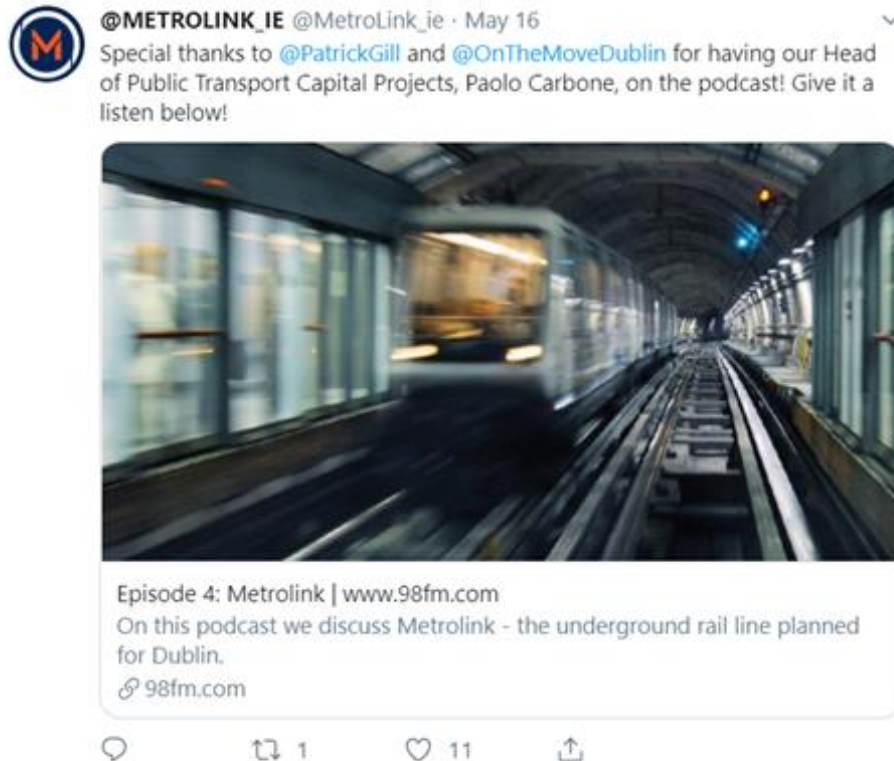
M

@METROLINK_IE @MetroLink_ie · May 16
Special thanks to @PatrickGill and @OnTheMoveDublin for having our Head of Public Transport Capital Projects, Paolo Carbone, on the podcast! Give it a listen below!

Episode 4: Metrolink | www.98fm.com
On this podcast we discuss Metrolink - the underground rail line planned for Dublin.
98fm.com

1 11